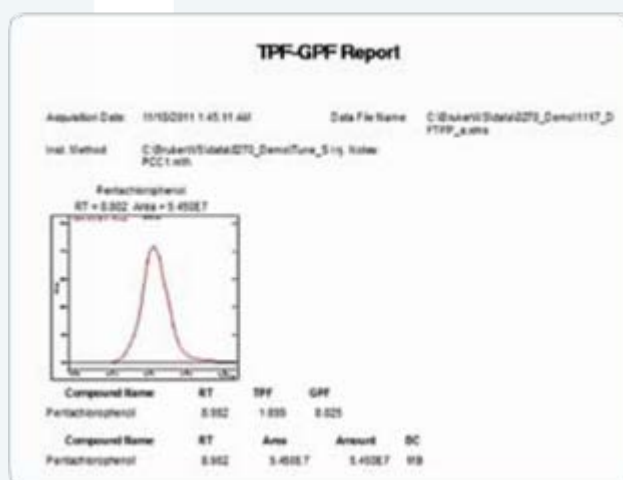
TPF-GPF Report

Acquisition Date: 11/10/2011 1:45:11 AM

Data File Name: C:\BrukerWS\data\8270_Demo\1117_DFTPP_a.xms

Inst. Method: C:\BrukerWS\data\8270_Demo\Tune_5 inj. Notes: PCC1.mth

Pentachlorophenol
RT = 8.952 Area = 5.450E7

| Compound Name | RT | TPF | GPF |
|---|---|---|---|
| Pentachlorophenol | 8.952 | 1.655 | 8.025 |

| Compound Name | RT | Area | Amount | SC |
|---|---|---|---|---|
| Pentachlorophenol | 8.952 | 5.450E7 | 5.450E7 | BB |